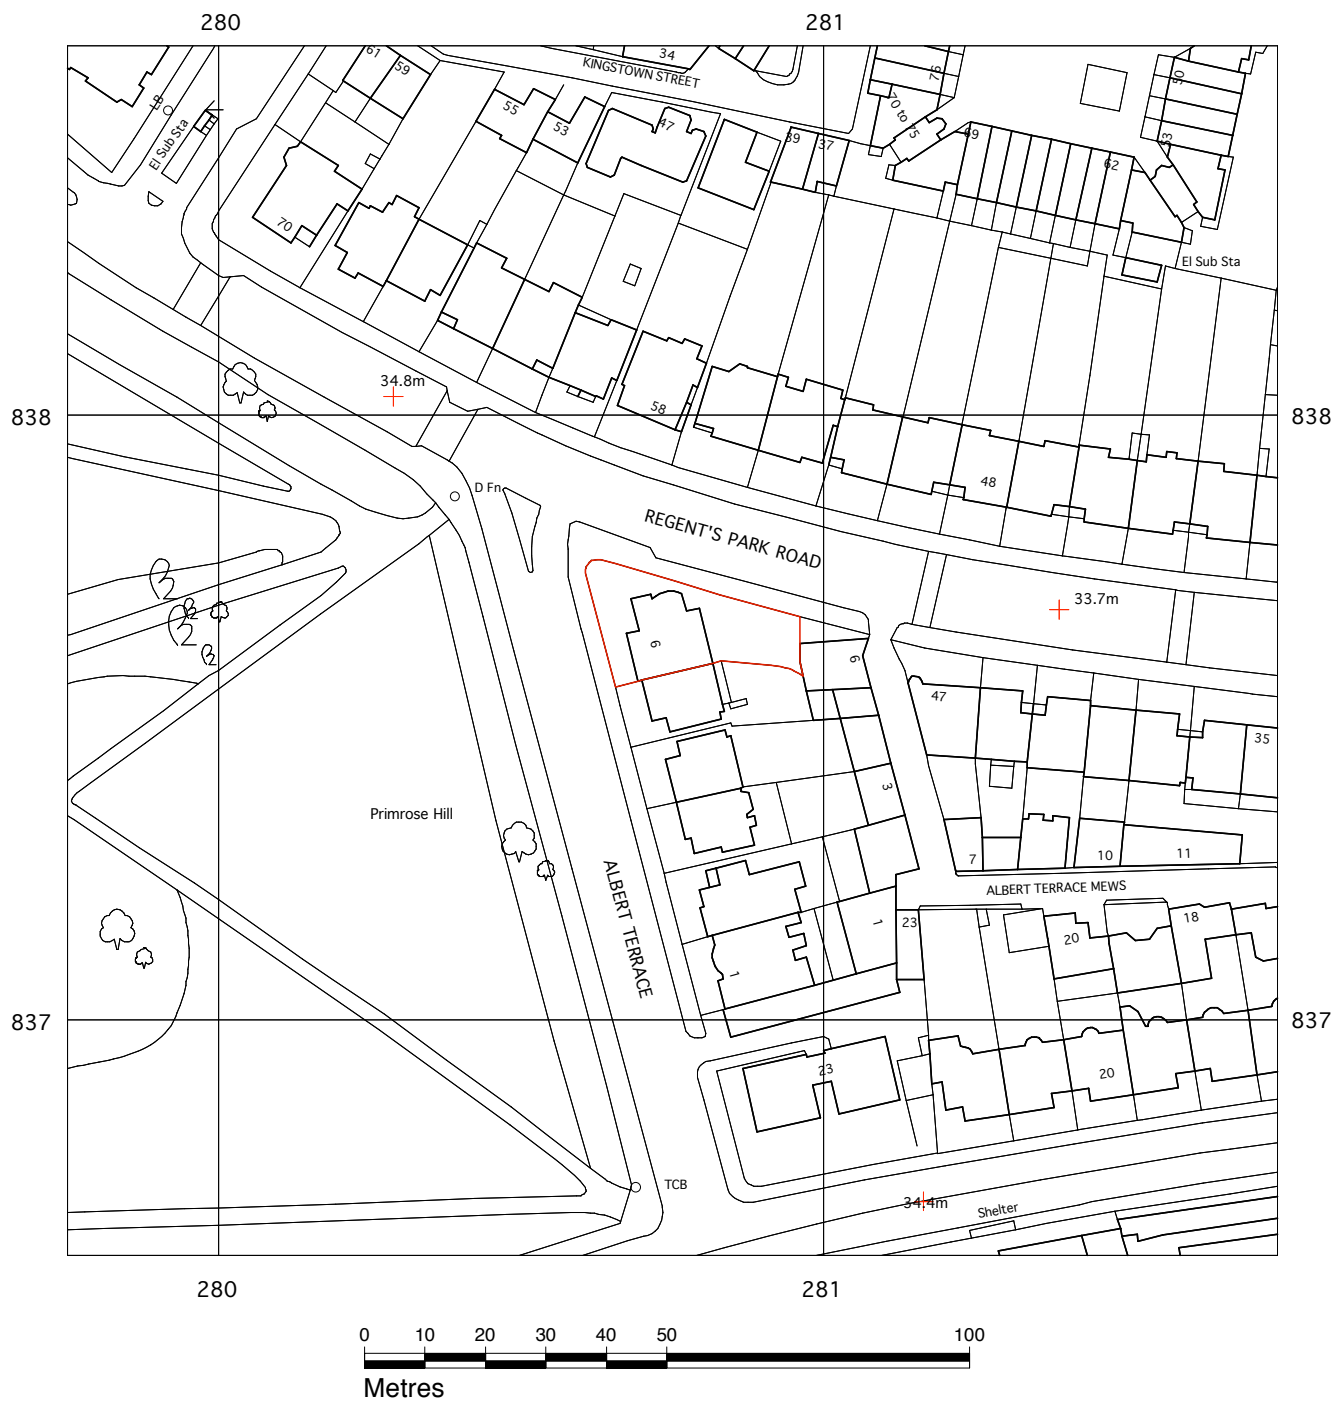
280
281
34
KINGSTOWN STREET
61
59
76
70 to 75
90
LB
El Sub Sta
55
53
47
39
37
49
33
62
70
El Sub Sta
34.8m
838
838
58
D Fn
48
REGENT'S PARK ROAD
33.7m
6
9
47
35
3
Primrose Hill
7
10
11
ALBERT TERRACE
ALBERT TERRACE MEWS
23
1
20
18
1
837
837
23
20
TCB
34.4m
Shelter
280
281
0
10
20
30
40
50
100
Metres